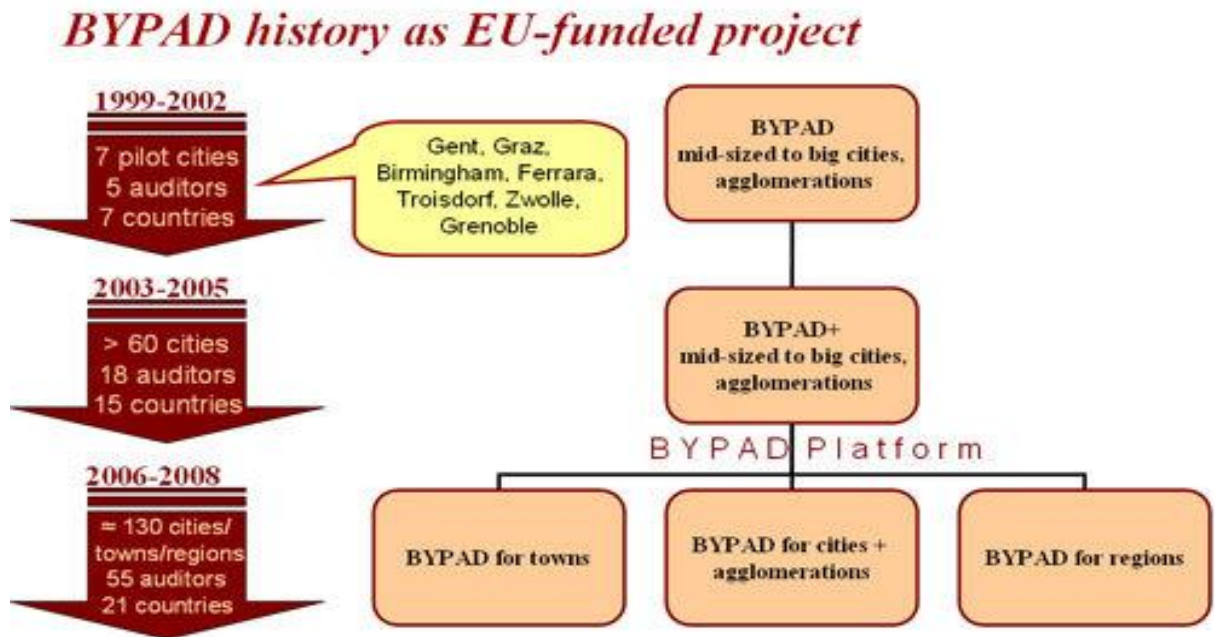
BYPAD history as EU-funded project

1999-2002

7 pilot cities
5 auditors
7 countries

Gent, Graz, Birmingham, Ferrara, Troisdorf, Zwolle, Grenoble

2003-2005

> 60 cities
18 auditors
15 countries

2006-2008

≈ 130 cities/ towns/regions
55 auditors
21 countries

BYPAD
mid-sized to big cities, agglomerations

BYPAD+
mid-sized to big cities, agglomerations

BYPAD Platform

BYPAD for towns

BYPAD for cities + agglomerations

BYPAD for regions